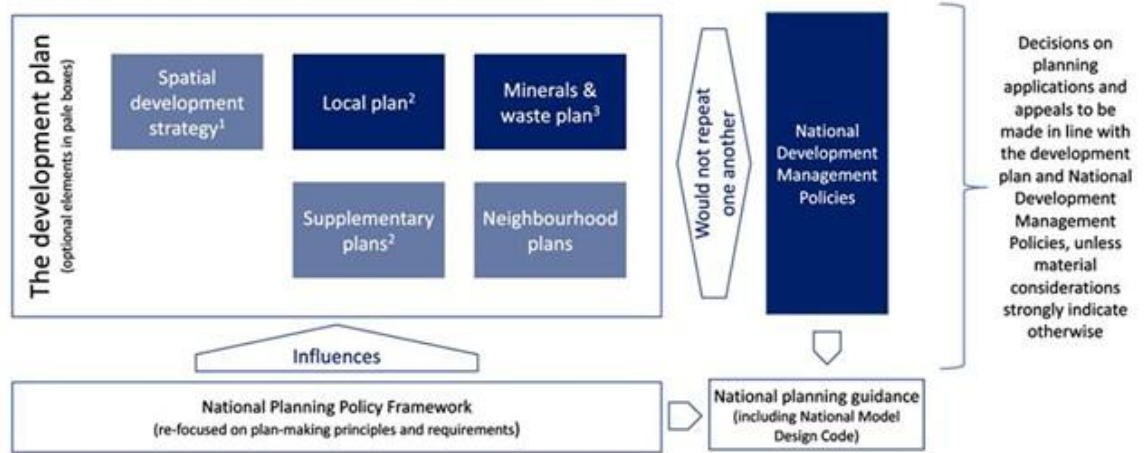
The development plan
(optional elements in pale boxes)

Spatial development strategy$^1$

Local plan$^2$

Minerals & waste plan$^3$

Supplementary plans$^2$

Neighbourhood plans

Would not repeat one another

National Development Management Policies

Decisions on planning applications and appeals to be made in line with the development plan and National Development Management Policies, unless material considerations strongly indicate otherwise

Influences

National Planning Policy Framework
(re-focused on plan-making principles and requirements)

National planning guidance
(including National Model Design Code)